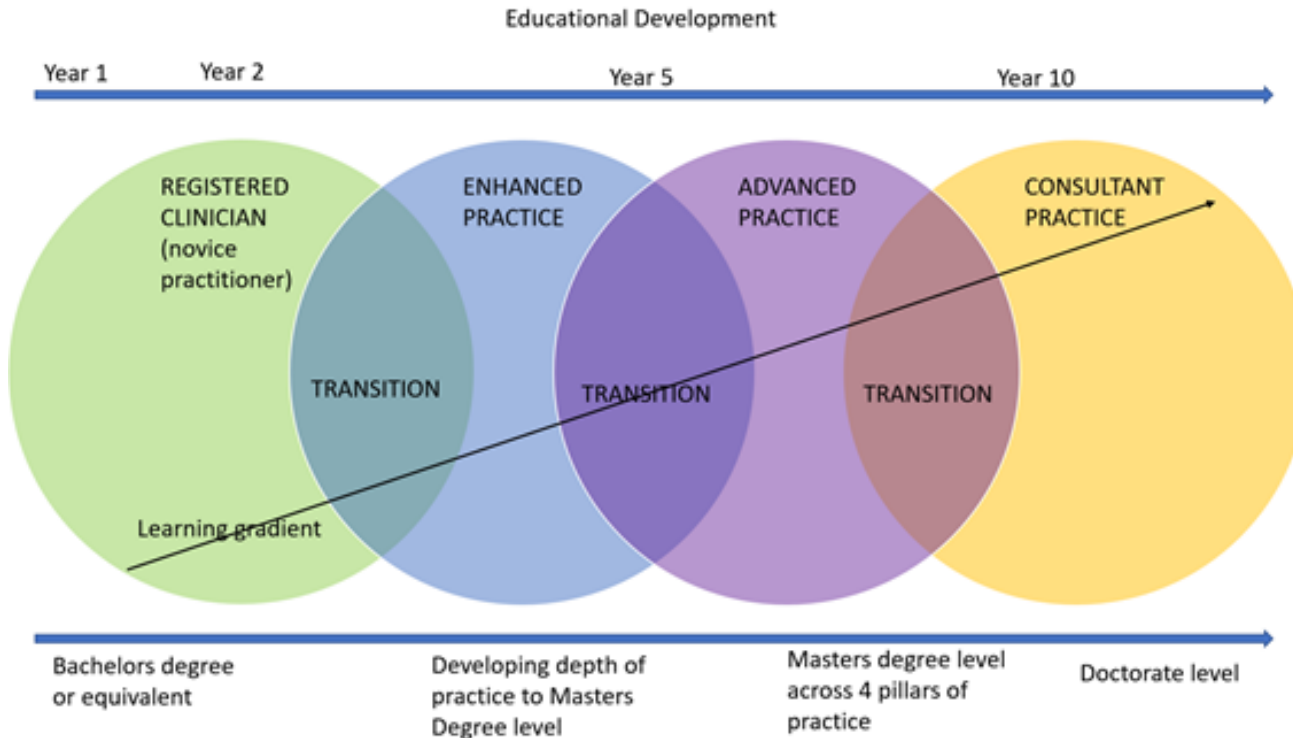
Educational Development

Year 1 Year 2 Year 5 Year 10

REGISTERED CLINICIAN (novice practitioner)

ENHANCED PRACTICE

ADVANCED PRACTICE

CONSULTANT PRACTICE

TRANSITION

TRANSITION

TRANSITION

Learning gradient

Bachelors degree or equivalent

Developing depth of practice to Masters Degree level

Masters degree level across 4 pillars of practice

Doctorate level